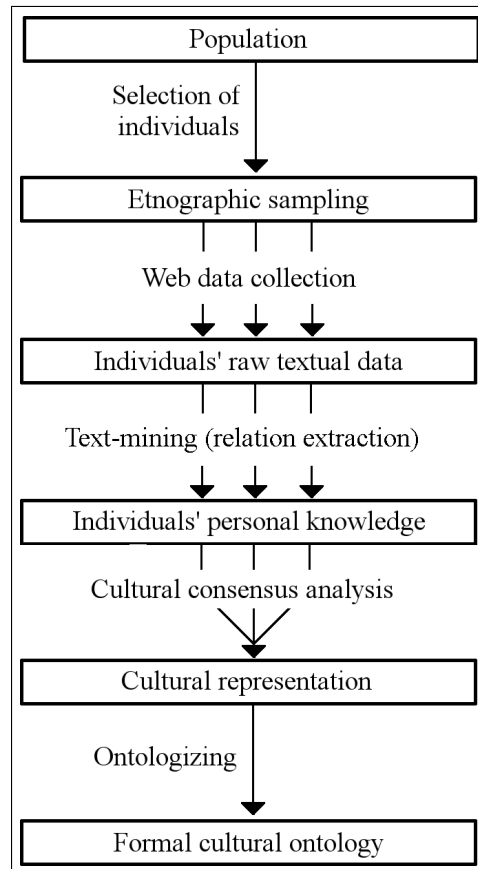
Population

Selection of individuals

Etnographic sampling

Web data collection

Individuals' raw textual data

Text-mining (relation extraction)

Individuals' personal knowledge

Cultural consensus analysis

Cultural representation

Ontologizing

Formal cultural ontology